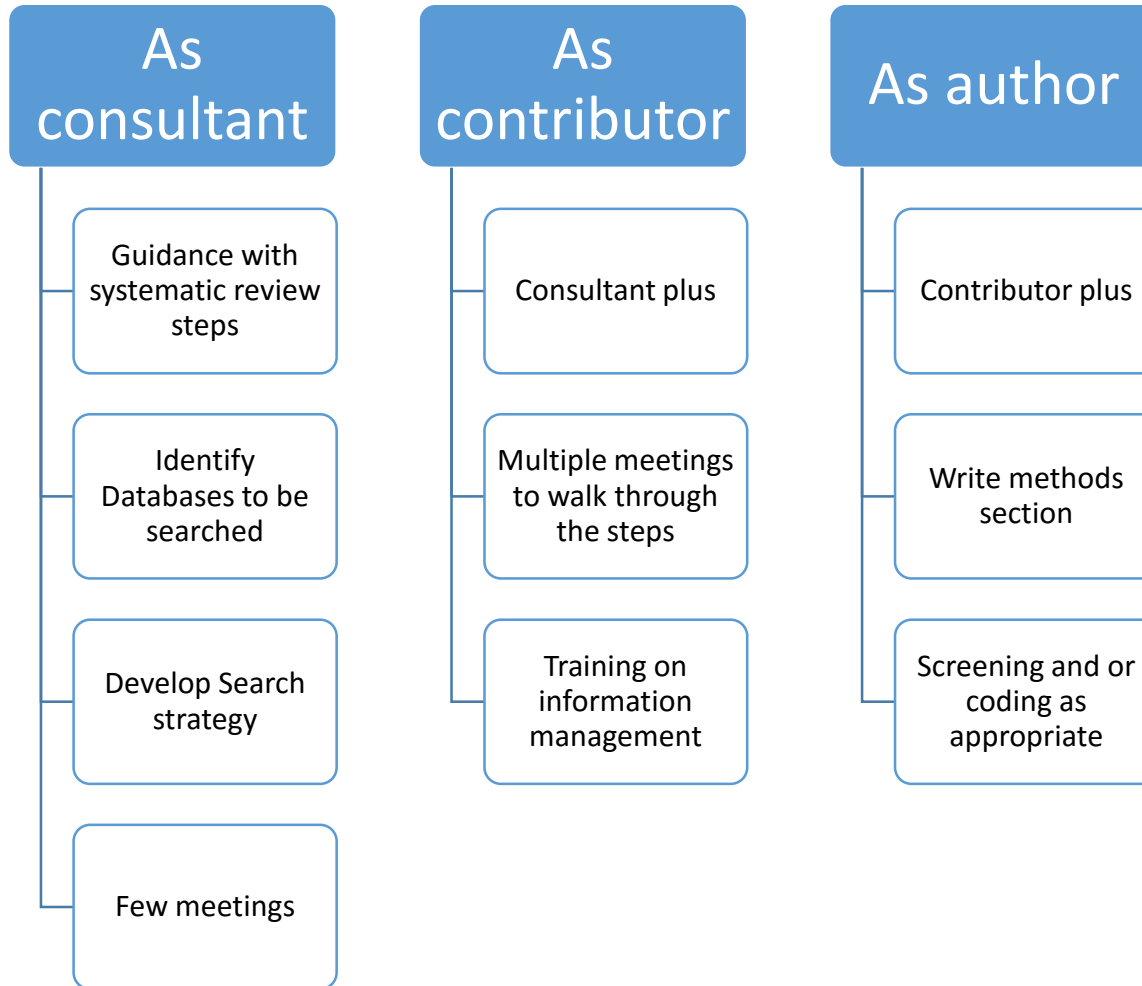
As consultant

Guidance with systematic review steps

Identify Databases to be searched

Develop Search strategy

Few meetings

As contributor

Consultant plus

Multiple meetings to walk through the steps

Training on information management

As author

Contributor plus

Write methods section

Screening and or coding as appropriate